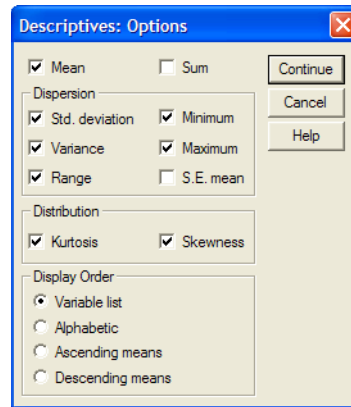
Descriptives: Options

Mean
Sum

Continue
Cancel
Help

Dispersion
Std. deviation
Minimum
Variance
Maximum
Range
S.E. mean

Distribution
Kurtosis
Skewness

Display Order
Variable list
Alphabetic
Ascending means
Descending means